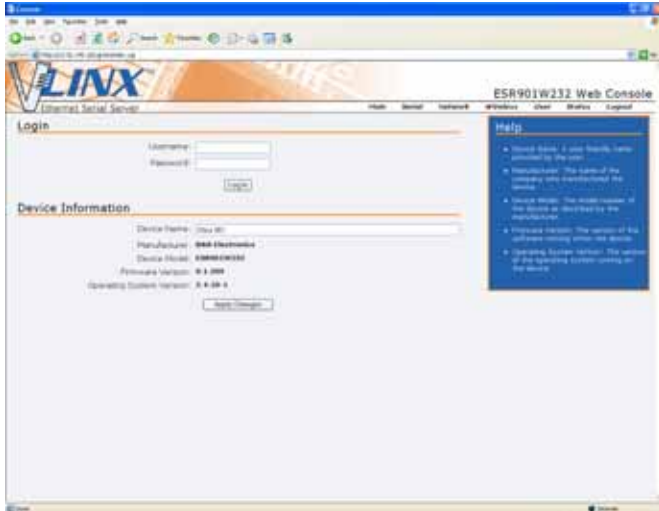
VLINX
Ethernet Serial Server

ESR901W232 Web Console

Main Serial Network Wireless User Status Logout

Login

Username:
Password:
Login

Device Information

Device Name: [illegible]
Manufacturer: B&B Electronics
Device Model: ESR901W232
Firmware Version: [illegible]
Operating System Version: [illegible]
Apply Changes

Help

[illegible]